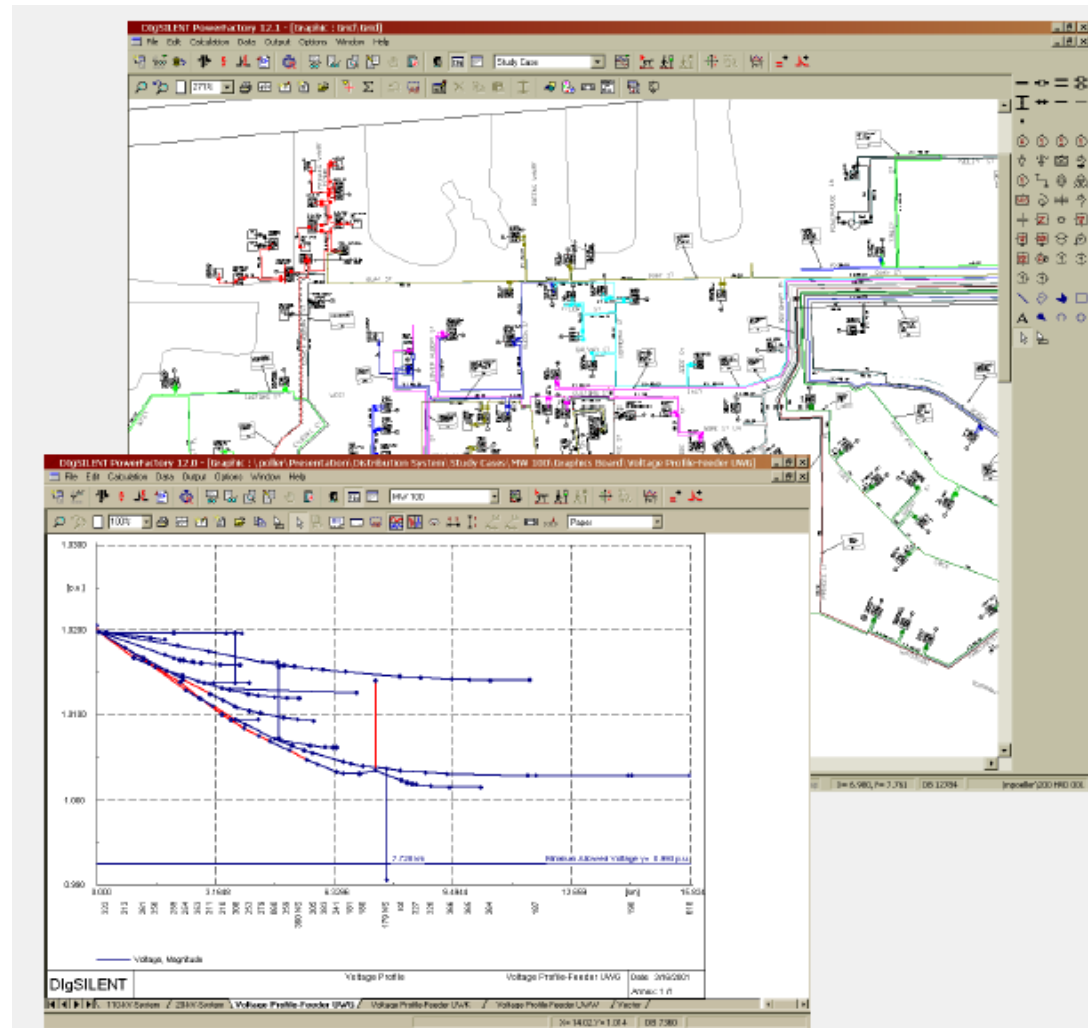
DIgSILENT PowerFactory 12.1 - [Graphic : Grid\Grid]
File Edit Calculation Data Output Options Window Help
Study Case
271%

DIgSILENT PowerFactory 12.0 - [Graphic : \.pdkn\Presentation\Distribution System\Study Cases\MW 100\Graphics Board\Voltage Profile-Feeder UWG]
File Edit Calculation Data Output Options Window Help
MW 100
100%
Paper

1.0300
[p.u.]
1.0200
1.0100
1.000
0.990
0.000
3.1638
6.3266
9.4904
12.659
[km]
15.834
2.728 km
Minimum Allowed Voltage y= 0.990 p.u.

Voltage, Magnitude

DIgSILENT
Voltage Profile
Voltage Profile-Feeder UWG
Date: 3/9/2001
Annex: 1.0

110kV System / 20kV System / Voltage Profile-Feeder UWG / Voltage Profile-Feeder UWK / Voltage Profile-Feeder UWW / Vector /

X= 14.023 Y= 1.014
DS 7380
X= 6.980, Y= 7.761
DS 12784